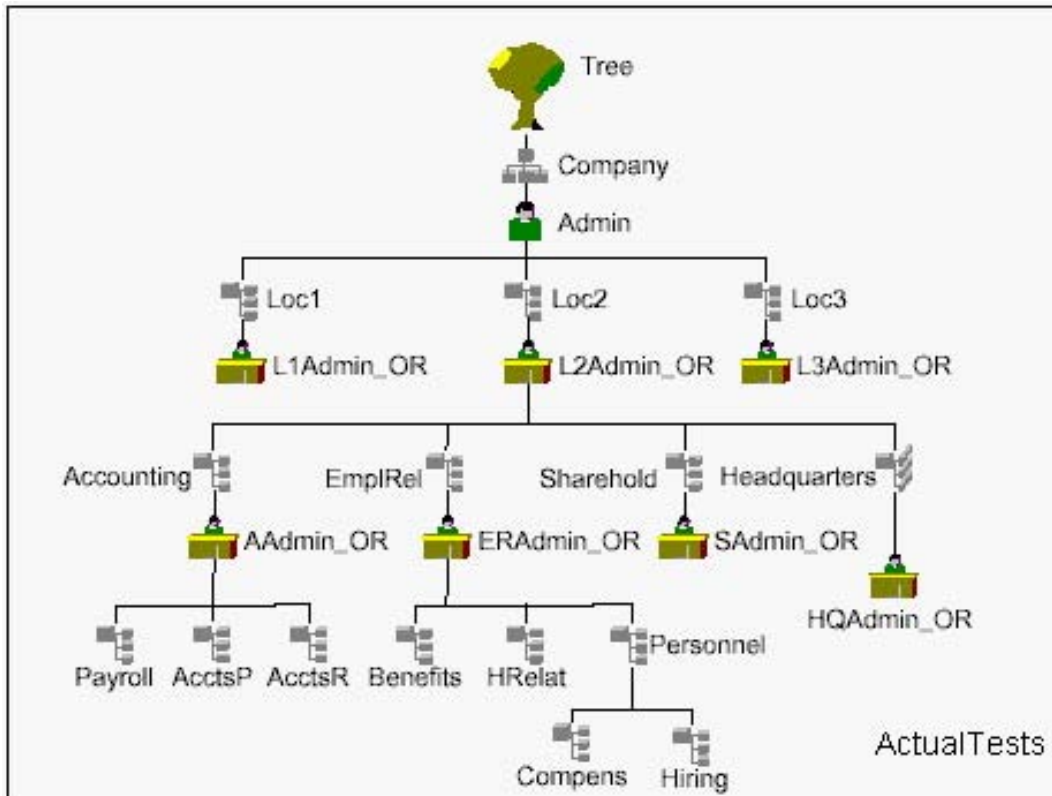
Tree

Company

Admin

Loc1

Loc2

Loc3

L1Admin_OR

L2Admin_OR

L3Admin_OR

Accounting

EmplRel

Sharehold

Headquarters

AAdmin_OR

ERAdmin_OR

SAdmin_OR

HQAdmin_OR

Payroll

AcctsP

AcctsR

Benefits

HRelat

Personnel

Compens

Hiring

ActualTests